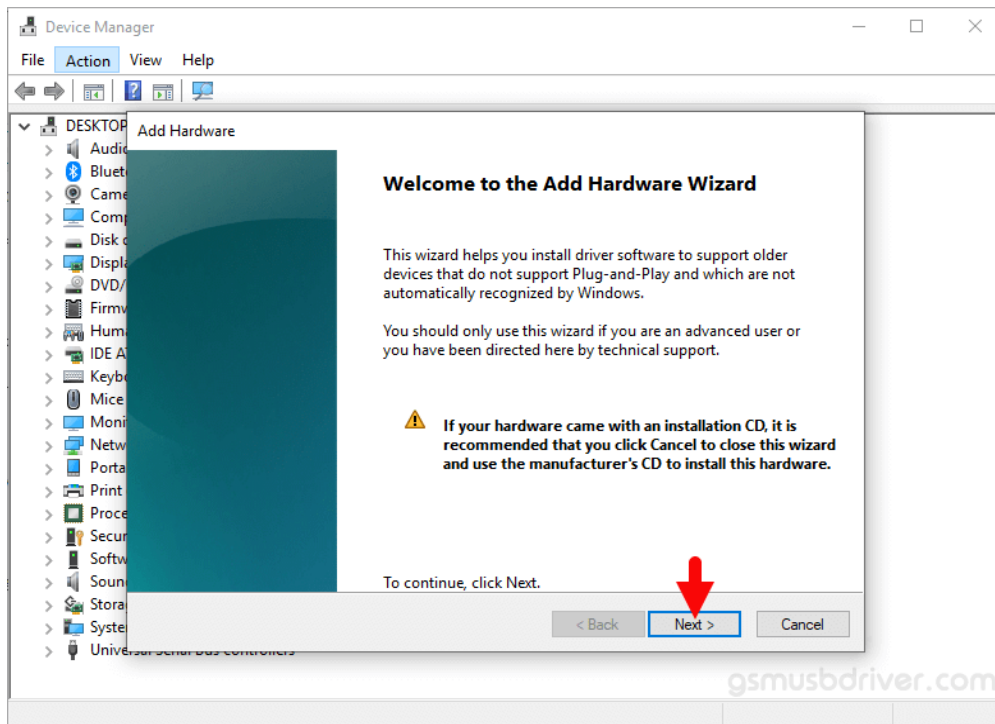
Device Manager

File Action View Help

DESKTOP
Audi
Blueto
Came
Comp
Disk d
Displa
DVD/
Firmv
Huma
IDE A
Keyb
Mice
Moni
Netw
Porta
Print
Proce
Secur
Softw
Soun
Stora
Syste
Universal Serial Bus controllers

Add Hardware

Welcome to the Add Hardware Wizard

This wizard helps you install driver software to support older devices that do not support Plug-and-Play and which are not automatically recognized by Windows.

You should only use this wizard if you are an advanced user or you have been directed here by technical support.

If your hardware came with an installation CD, it is recommended that you click Cancel to close this wizard and use the manufacturer's CD to install this hardware.

To continue, click Next.

< Back
Next >
Cancel

gsmusbdriver.com